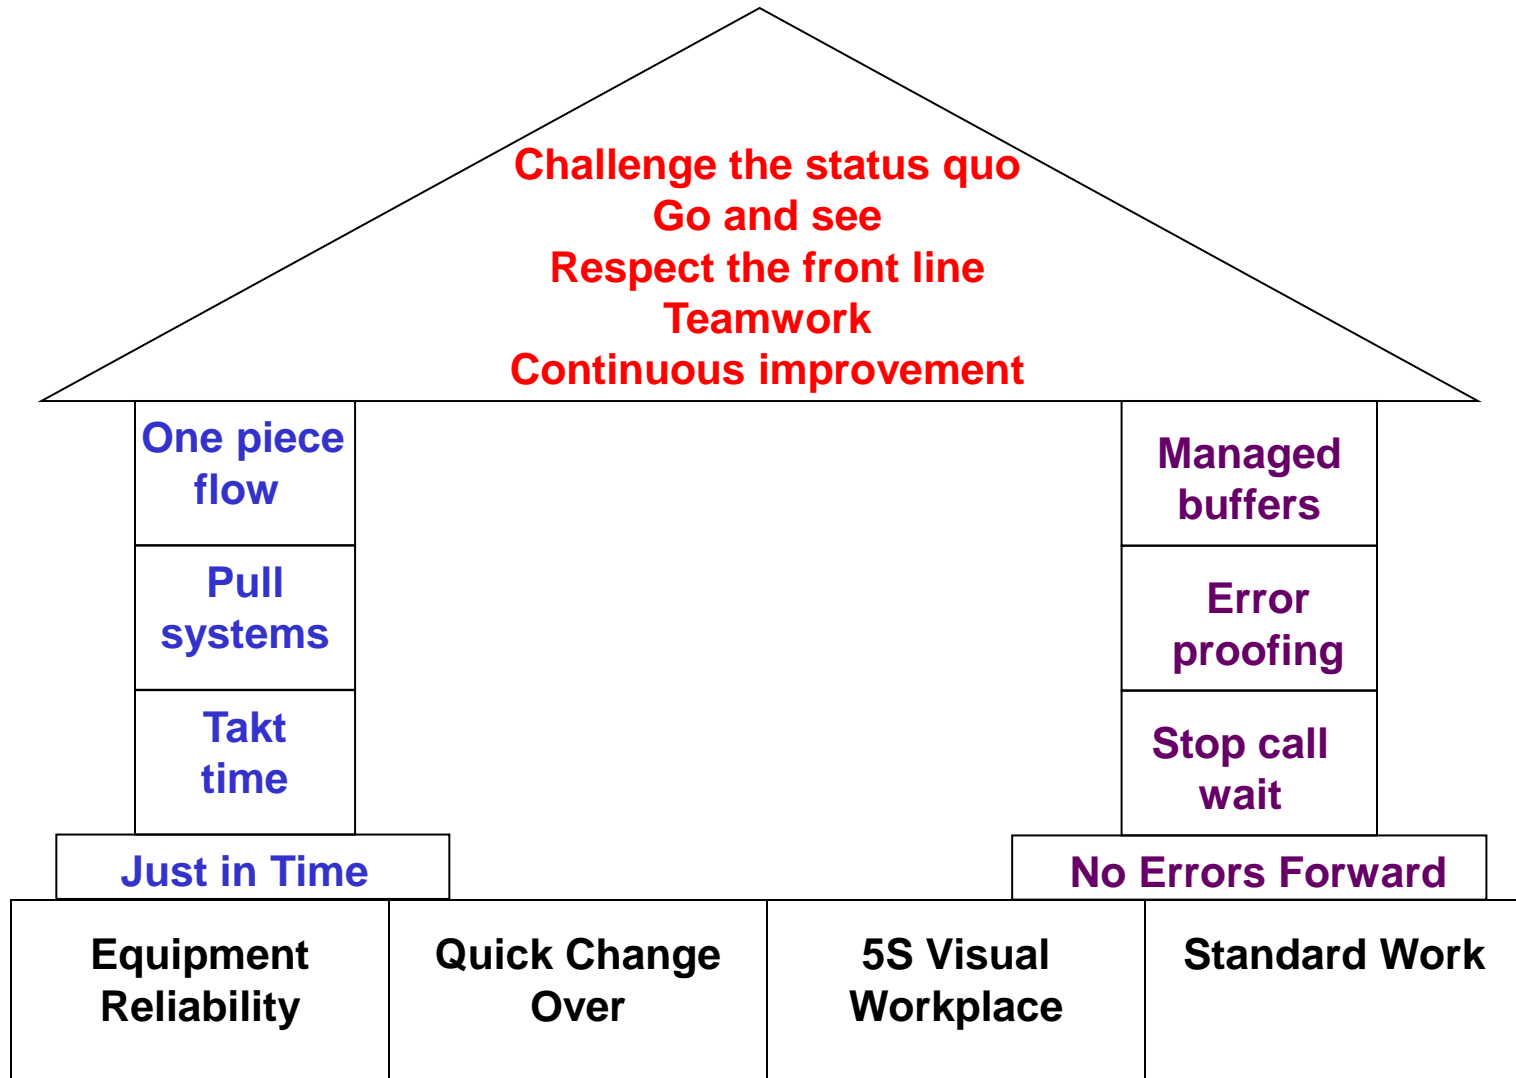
Challenge the status quo
Go and see
Respect the front line
Teamwork
Continuous improvement

One piece flow

Pull systems

Takt time

Just in Time

Managed buffers

Error proofing

Stop call wait

No Errors Forward

| Equipment Reliability | Quick Change Over | 5S Visual Workplace | Standard Work |
|---|---|---|---|